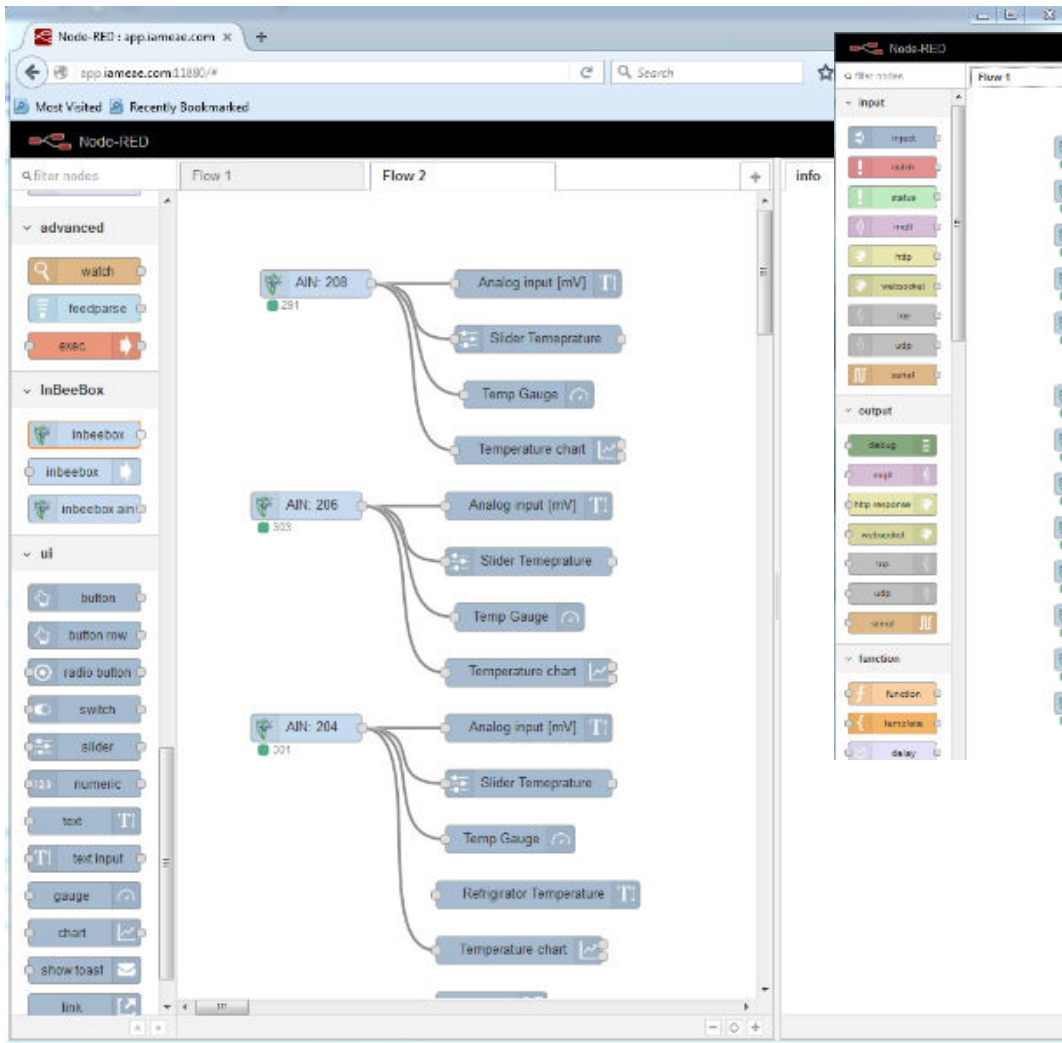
Node-RED : app.iameae.com ×

app.iameae.com:11880/#

Search

Most Visited Recently Bookmarked

Node-RED

filter nodes

Flow 1

Flow 2

info

advanced

watch

feedparse

exec

InBeeBox

inbeebox

inbeebox

inbeebox ain

ui

button

button row

radio button

switch

slider

numeric

text

text input

gauge

chart

show toast

link

AIN: 208

291

Analog input [mV]

Slider Temeprature

Temp Gauge

Temperature chart

AIN: 206

303

Analog input [mV]

Slider Temeprature

Temp Gauge

Temperature chart

AIN: 204

301

Analog input [mV]

Slider Temeprature

Temp Gauge

Refrigrator Temperature

Temperature chart

Node-RED

filter nodes

Flow 1

input

inject

catch

status

mqtt

http

websocket

tcp

udp

serial

output

debug

mqtt

http response

websocket

tcp

udp

serial

function

function

template

delay